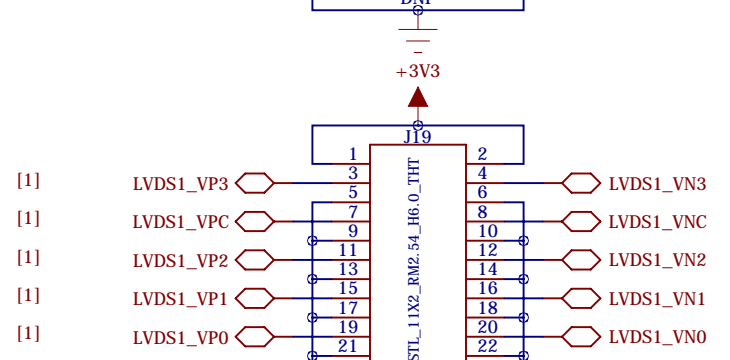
DNP

+3V3

J19

1
3
5
7
9
11
13
15
17
19
21

2
4
6
8
10
12
14
16
18
20
22

STL_11X2_RM2.54_H6.0_THT

[1] LVDS1_VP3
[1] LVDS1_VPC
[1] LVDS1_VP2
[1] LVDS1_VP1
[1] LVDS1_VP0

LVDS1_VN3
LVDS1_VNC
LVDS1_VN2
LVDS1_VN1
LVDS1_VN0